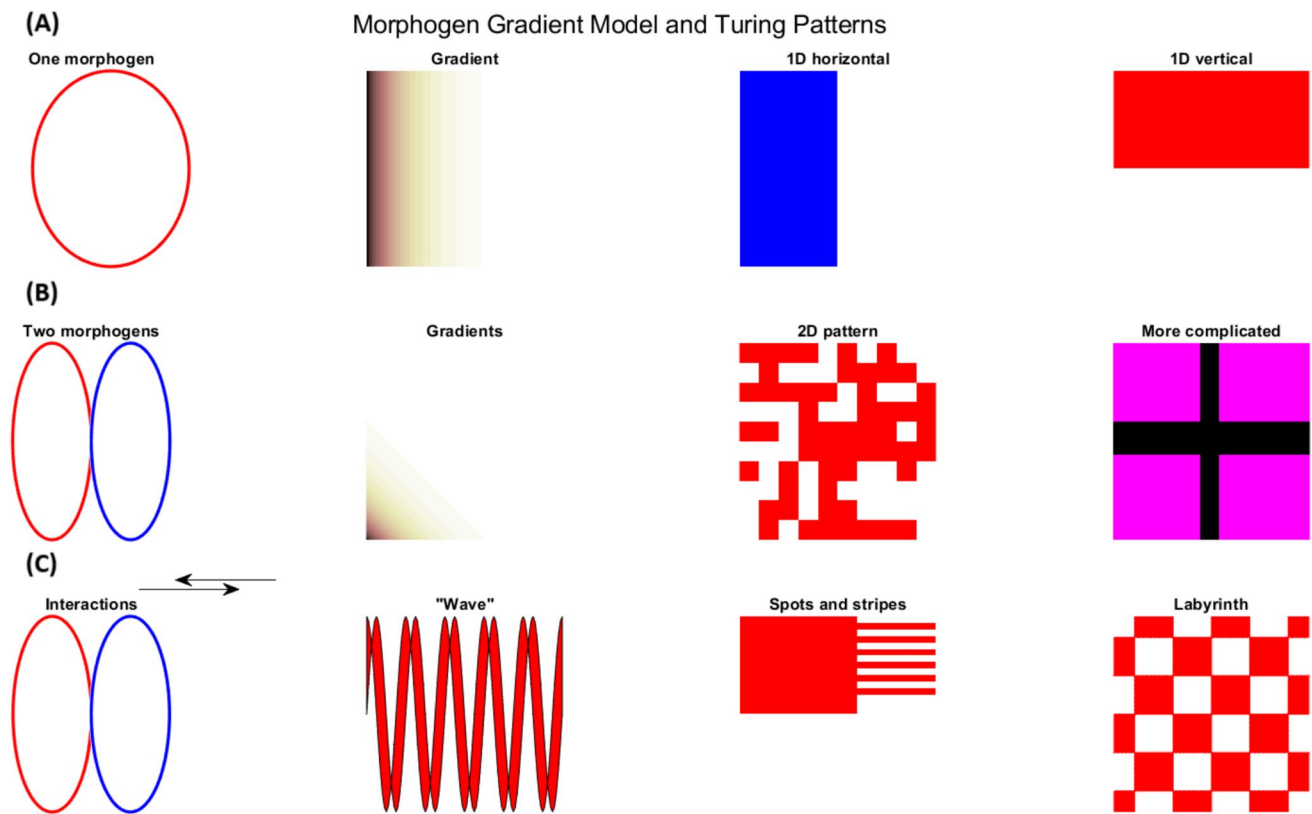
(A)

Morphogen Gradient Model and Turing Patterns

One morphogen

Gradient

1D horizontal

1D vertical

(B)

Two morphogens

Gradients

2D pattern

More complicated

(C)

Interactions

"Wave"

Spots and stripes

Labyrinth